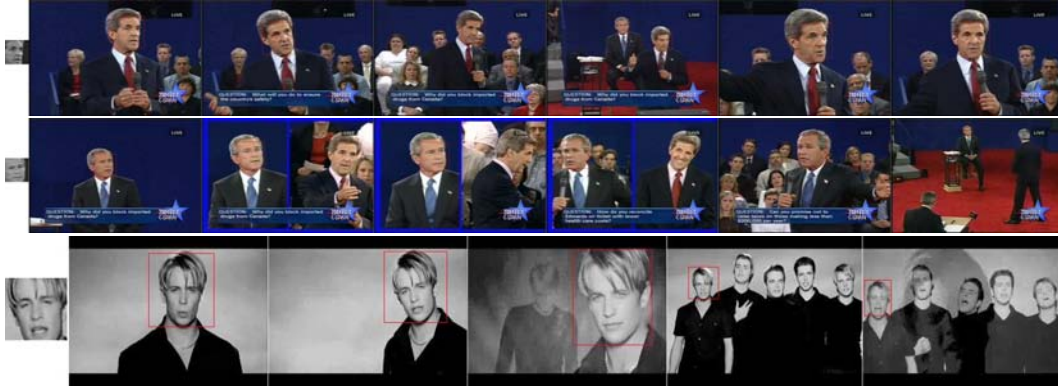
LIVE

QUESTION: What will you do to ensure the country's safety?

QUESTION: Why did you block imported drugs from Canada?

QUESTION: Why did you block imported drugs from Canada?

QUESTION: Why did you block imported drugs from Canada?

QUESTION: How do you reconcile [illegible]

QUESTION: Can you promise not to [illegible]